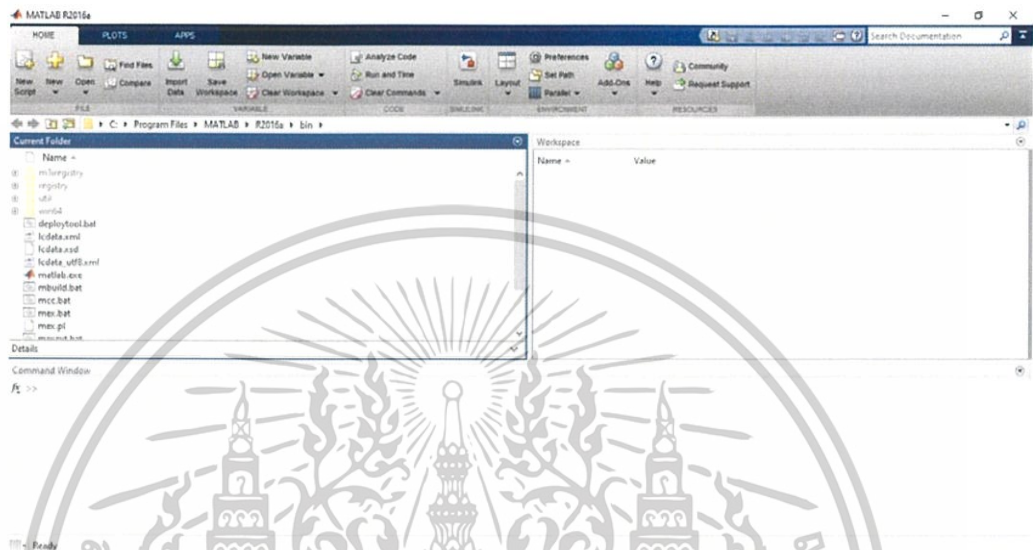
MATLAB R2016a

HOME PLOTS APPS

Search Documentation

New Script New Open Find Files Compare Import Data Save Workspace New Variable Open Variable Clear Workspace Analyze Code Run and Time Clear Commands Simulink Layout Preferences Set Path Parallel Add-Ons Help Community Request Support

FILE VARIABLE CODE SIMULINK ENVIRONMENT RESOURCES

C: ▸ Program Files ▸ MATLAB ▸ R2016a ▸ bin ▸

Current Folder

Name

m3iregistry
registry
util
win64
deploytool.bat
lcdata.xml
lcdata.xsd
lcdata_utf8.xml
matlab.exe
mbuild.bat
mcc.bat
mex.bat
mex.pl
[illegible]

Details

Workspace

Name Value

Command Window

$fx$ >>

Ready